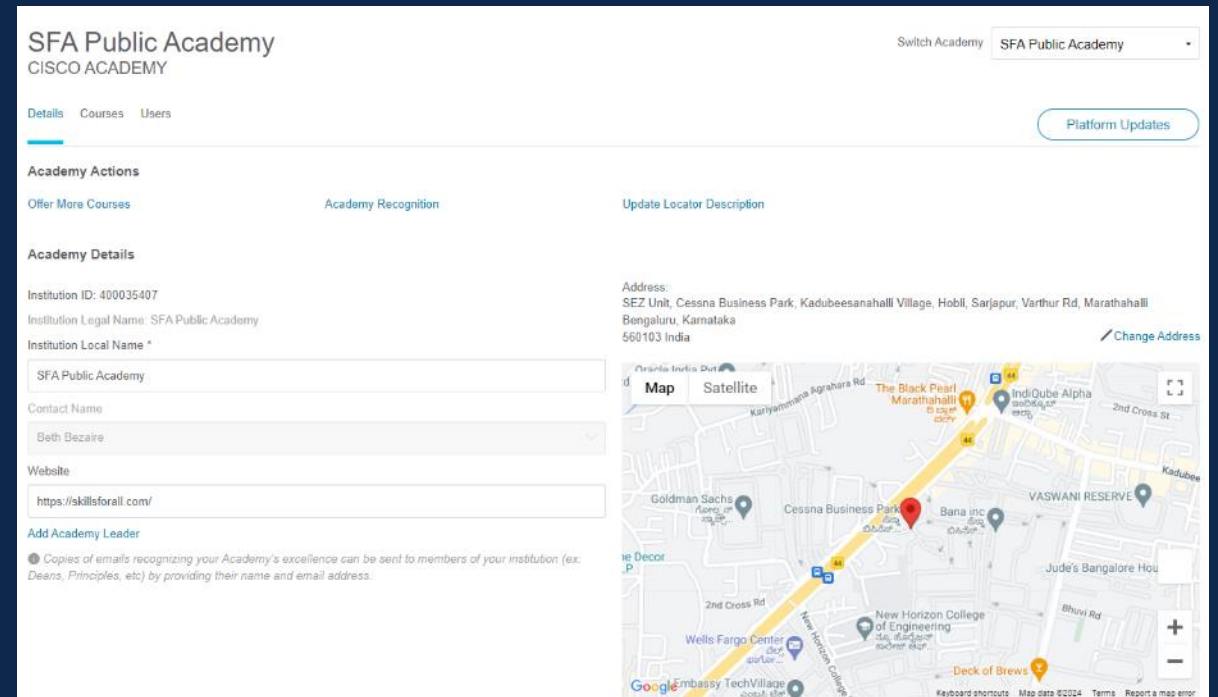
SFA Public Academy
CISCO ACADEMY

Switch Academy SFA Public Academy

Details Courses Users

Platform Updates

Academy Actions

Offer More Courses Academy Recognition Update Locator Description

Academy Details

Institution ID: 400035407

Institution Legal Name: SFA Public Academy

Institution Local Name *

SFA Public Academy

Contact Name

Beth Bezaire

Website

https://skillsforall.com/

Add Academy Leader

Copies of emails recognizing your Academy's excellence can be sent to members of your institution (ex: Deans, Principles, etc) by providing their name and email address.

Address:
SEZ Unit, Cessna Business Park, Kadubeesanahalli Village, Hobli, Sarjapur, Varthur Rd, Marathahalli
Bengaluru, Karnataka
560103 India

Change Address

Map Satellite

Oracle India Pvt
Kariyammana Agrahara Rd
The Black Pearl Marathahalli
IndiQube Alpha
2nd Cross St
Kadubee
Goldman Sachs
Cessna Business Park
Bana inc
VASWANI RESERVE
Decor
Jude's Bangalore Hou
2nd Cross Rd
New Horizon College of Engineering
Bhuvi Rd
Wells Fargo Center
Deck of Brews
Embassy TechVillage
44
Google
Keyboard shortcuts Map data ©2024 Terms Report a map error